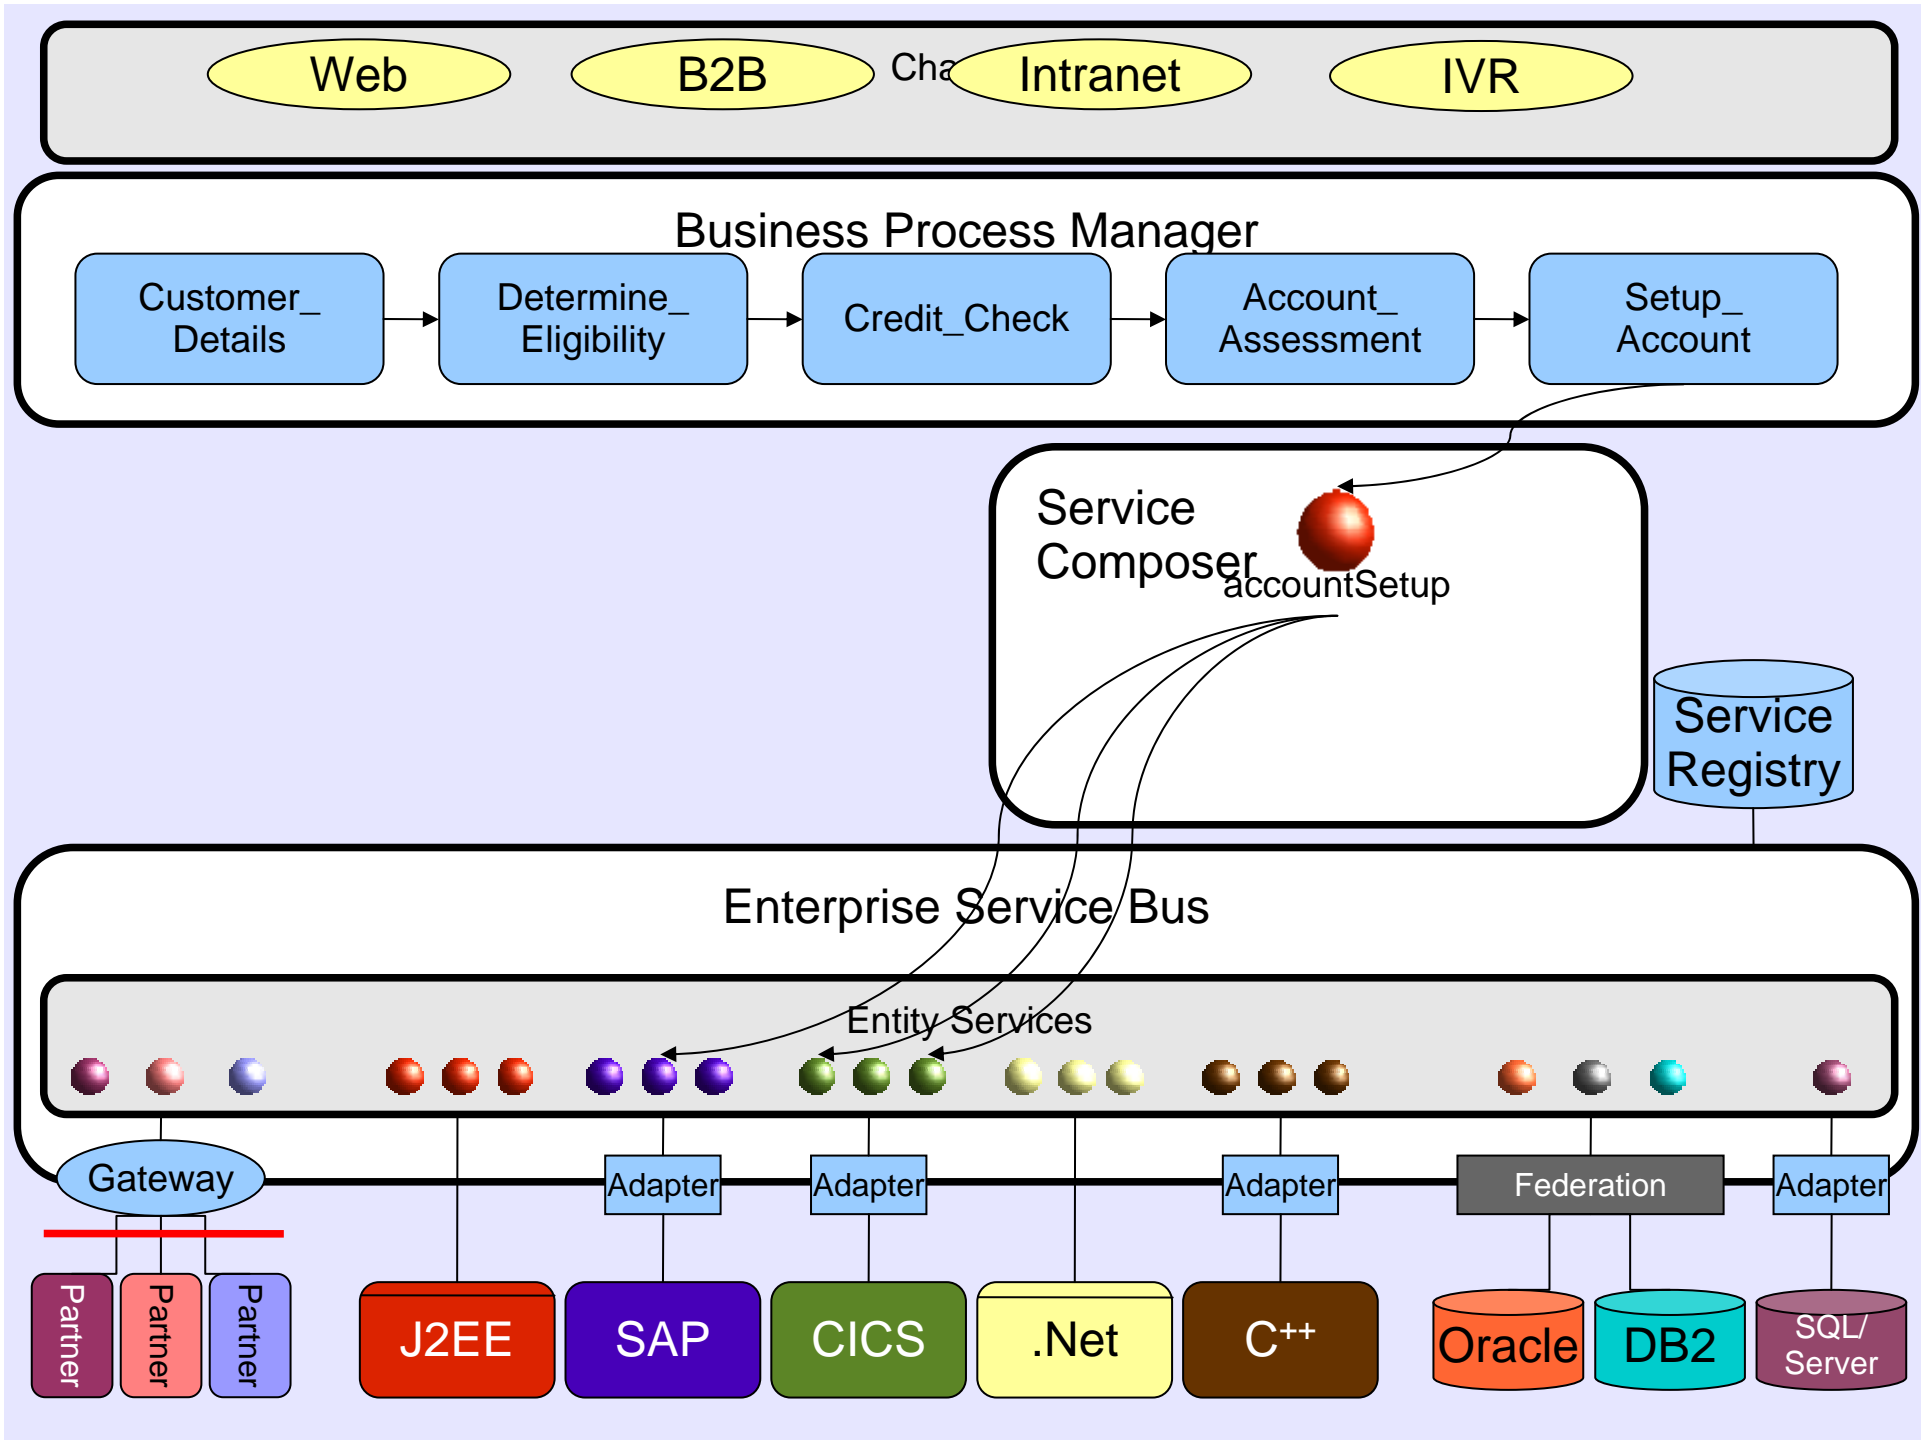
Web
B2B
Cha
Intranet
IVR

Business Process Manager
Customer_ Details
Determine_ Eligibility
Credit_Check
Account_ Assessment
Setup_ Account

Service Composer
accountSetup

Service Registry

Enterprise Service Bus
Entity Services

Gateway
Adapter
Adapter
Adapter
Federation
Adapter

Partner
Partner
Partner
J2EE
SAP
CICS
.Net
C++
Oracle
DB2
SQL/ Server